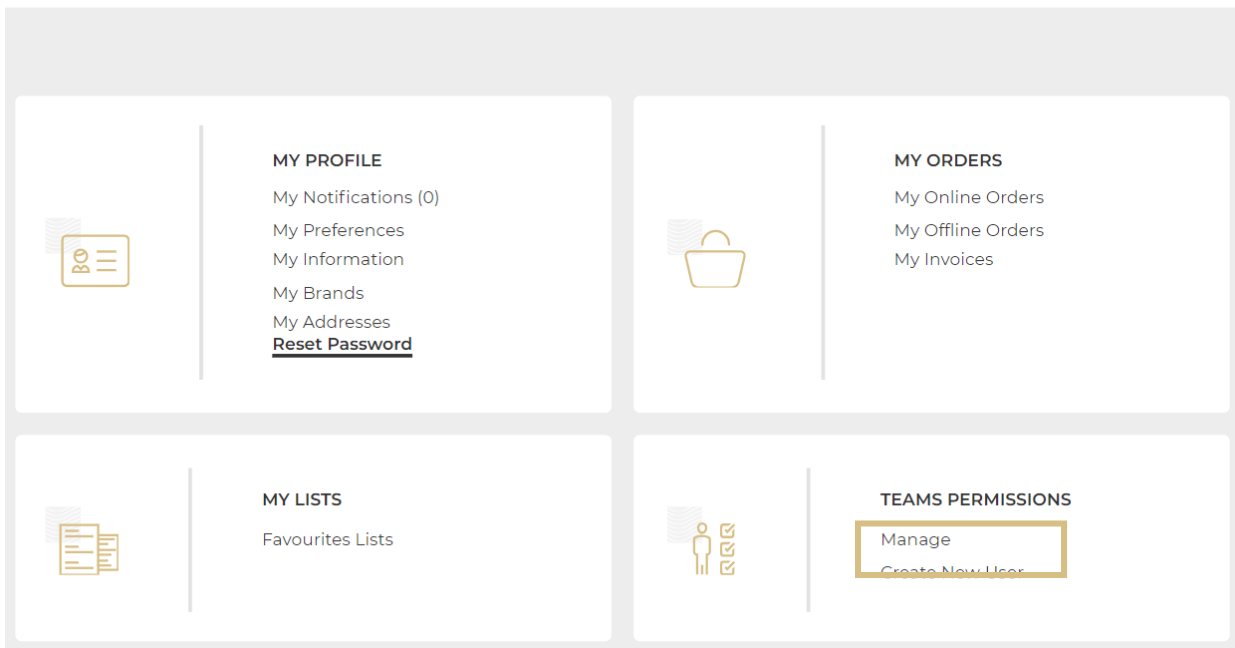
MY PROFILE
My Notifications (0)
My Preferences
My Information
My Brands
My Addresses
Reset Password

MY ORDERS
My Online Orders
My Offline Orders
My Invoices

MY LISTS
Favourites Lists

TEAMS PERMISSIONS
Manage
Create New User